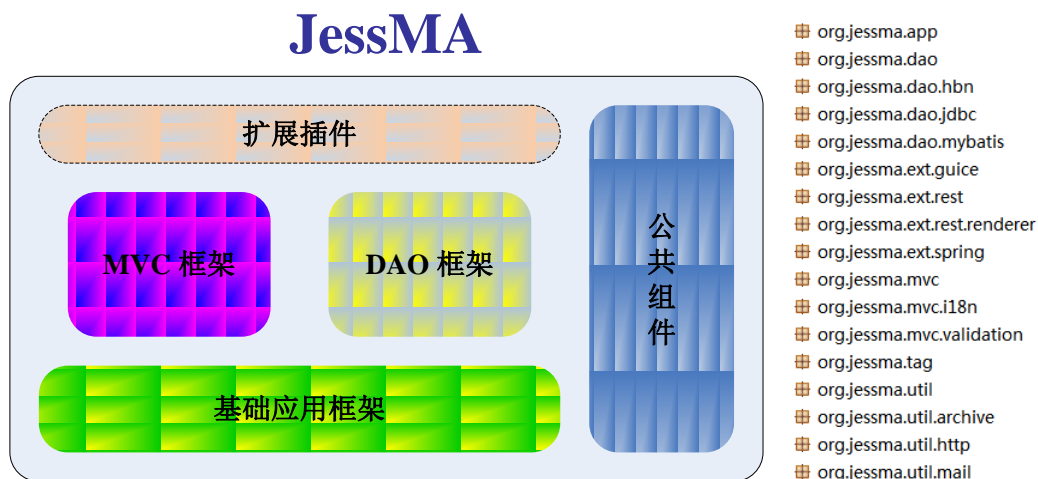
JessMA

扩展插件

MVC 框架

DAO 框架

基础应用框架

公共组件

org.jessma.app
org.jessma.dao
org.jessma.dao.hbn
org.jessma.dao.jdbc
org.jessma.dao.mybatis
org.jessma.ext.guice
org.jessma.ext.rest
org.jessma.ext.rest.renderer
org.jessma.ext.spring
org.jessma.mvc
org.jessma.mvc.i18n
org.jessma.mvc.validation
org.jessma.tag
org.jessma.util
org.jessma.util.archive
org.jessma.util.http
org.jessma.util.mail